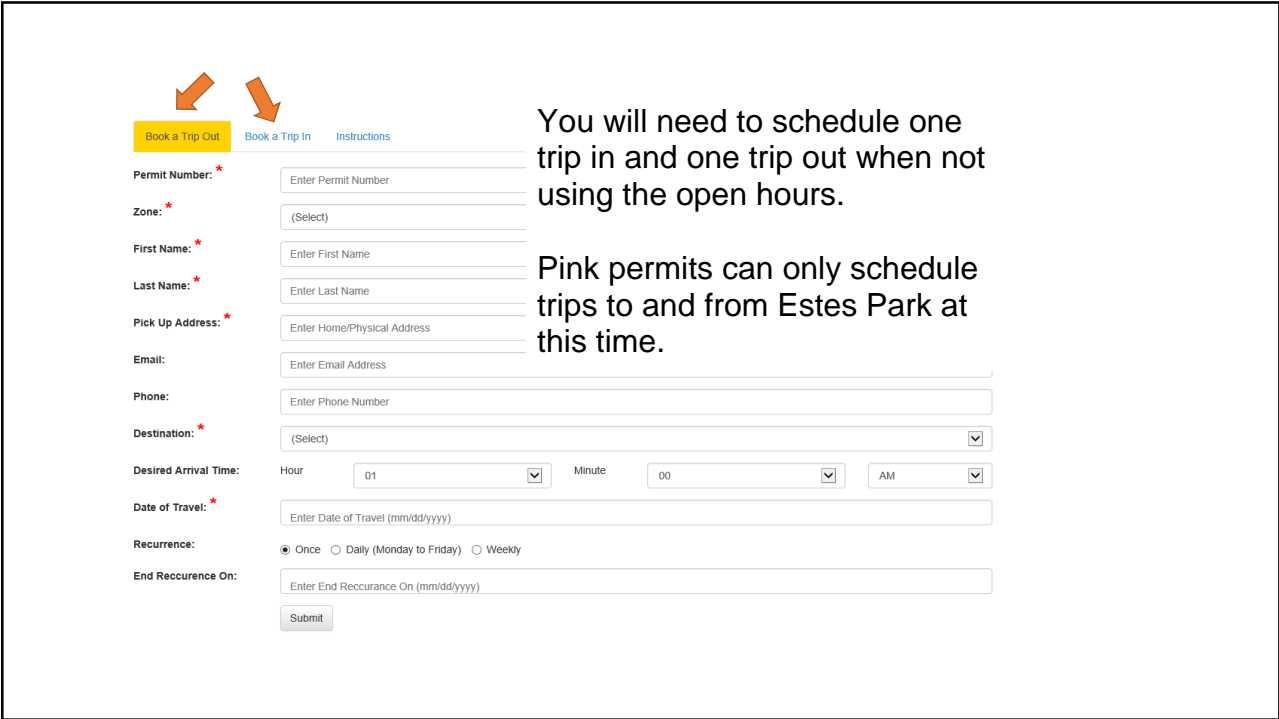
Book a Trip Out Book a Trip In Instructions

You will need to schedule one trip in and one trip out when not using the open hours.

Pink permits can only schedule trips to and from Estes Park at this time.

Permit Number: * Enter Permit Number

Zone: * (Select)

First Name: * Enter First Name

Last Name: * Enter Last Name

Pick Up Address: * Enter Home/Physical Address

Email: Enter Email Address

Phone: Enter Phone Number

Destination: * (Select)

Desired Arrival Time: Hour 01 Minute 00 AM

Date of Travel: * Enter Date of Travel (mm/dd/yyyy)

Recurrence: Once Daily (Monday to Friday) Weekly

End Reccurence On: Enter End Reccurance On (mm/dd/yyyy)

Submit